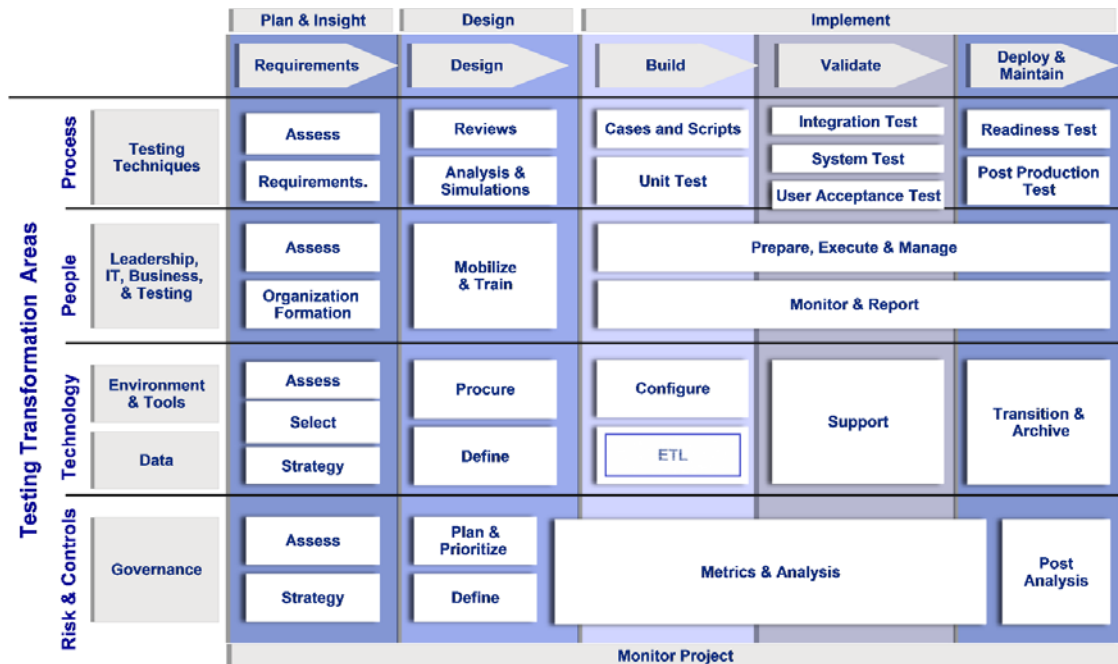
| | | Plan & Insight | Design | Implement | | |
|---|---|---|---|---|---|---|
| | | Requirements | Design | Build | Validate | Deploy & Maintain |
| Process | Testing Techniques | Assess<br>Requirements. | Reviews<br>Analysis & Simulations | Cases and Scripts<br>Unit Test | Integration Test<br>System Test<br>User Acceptance Test | Readiness Test<br>Post Production Test |
| People | Leadership, IT, Business, & Testing | Assess<br>Organization Formation | Mobilize & Train | Prepare, Execute & Manage<br>Monitor & Report | | |
| Technology | Environment & Tools | Assess<br>Select | Procure | Configure | Support | Transition & Archive |
| Technology | Data | Strategy | Define | ETL | | |
| Risk & Controls | Governance | Assess<br>Strategy | Plan & Prioritize<br>Define | Metrics & Analysis | | Post Analysis |

Testing Transformation Areas

Monitor Project